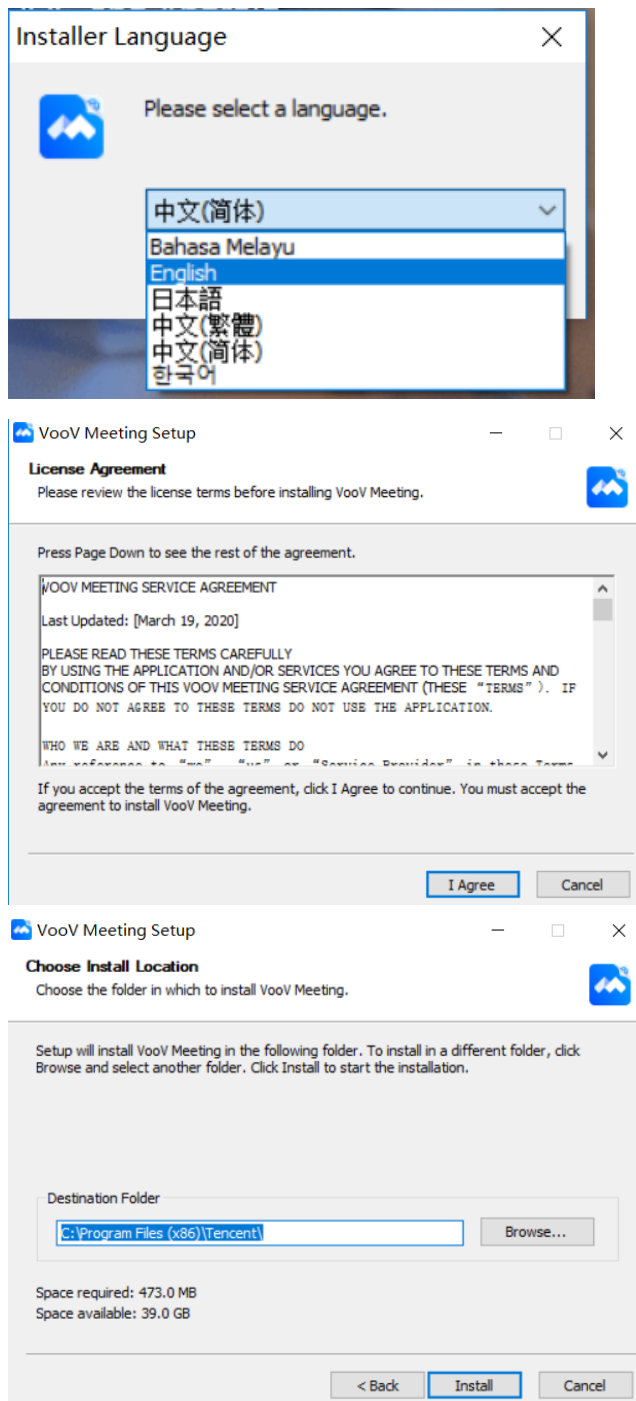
Installer Language

Please select a language.

中文(简体)

Bahasa Melayu
English
日本語
中文(繁體)
中文(简体)
한국어

VooV Meeting Setup

License Agreement
Please review the license terms before installing VooV Meeting.

Press Page Down to see the rest of the agreement.

VOOV MEETING SERVICE AGREEMENT

Last Updated: [March 19, 2020]

PLEASE READ THESE TERMS CAREFULLY
BY USING THE APPLICATION AND/OR SERVICES YOU AGREE TO THESE TERMS AND CONDITIONS OF THIS VOOV MEETING SERVICE AGREEMENT (THESE "TERMS"). IF YOU DO NOT AGREE TO THESE TERMS DO NOT USE THE APPLICATION.

WHO WE ARE AND WHAT THESE TERMS DO
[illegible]

If you accept the terms of the agreement, click I Agree to continue. You must accept the agreement to install VooV Meeting.

I Agree
Cancel

VooV Meeting Setup

Choose Install Location
Choose the folder in which to install VooV Meeting.

Setup will install VooV Meeting in the following folder. To install in a different folder, click Browse and select another folder. Click Install to start the installation.

Destination Folder
C:\Program Files (x86)\Tencent\
Browse...

Space required: 473.0 MB
Space available: 39.0 GB

< Back
Install
Cancel